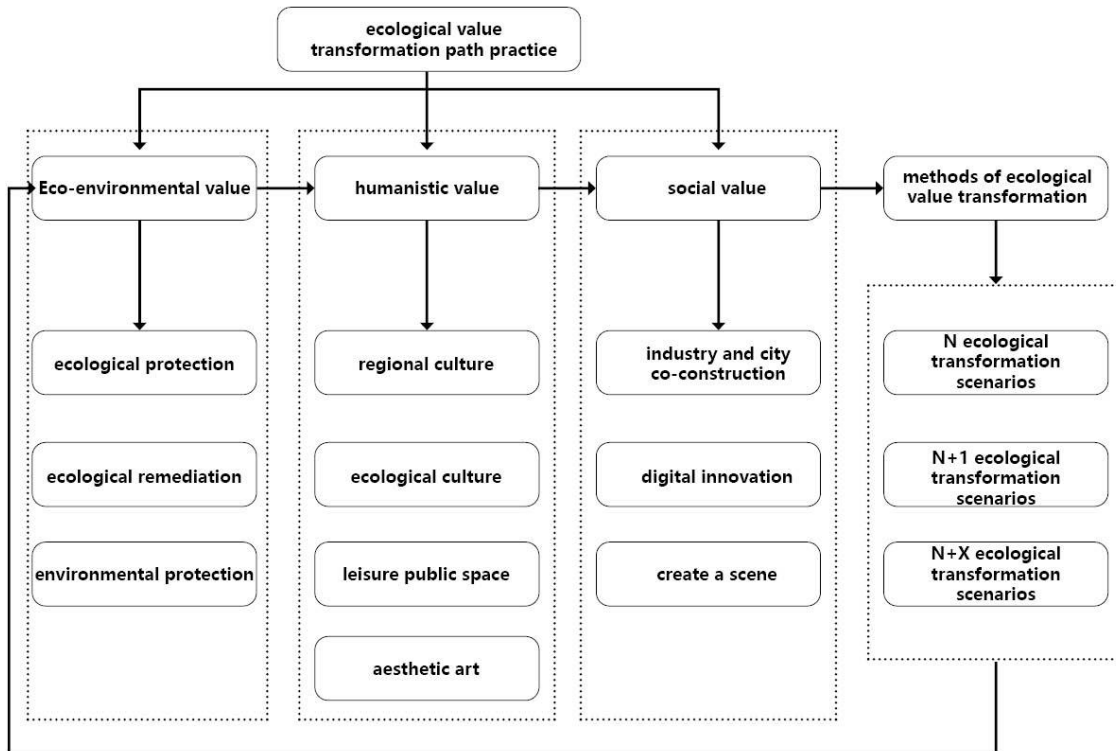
ecological value transformation path practice

Eco-environmental value

ecological protection

ecological remediation

environmental protection

humanistic value

regional culture

ecological culture

leisure public space

aesthetic art

social value

industry and city co-construction

digital innovation

create a scene

methods of ecological value transformation

N ecological transformation scenarios

N+1 ecological transformation scenarios

N+X ecological transformation scenarios